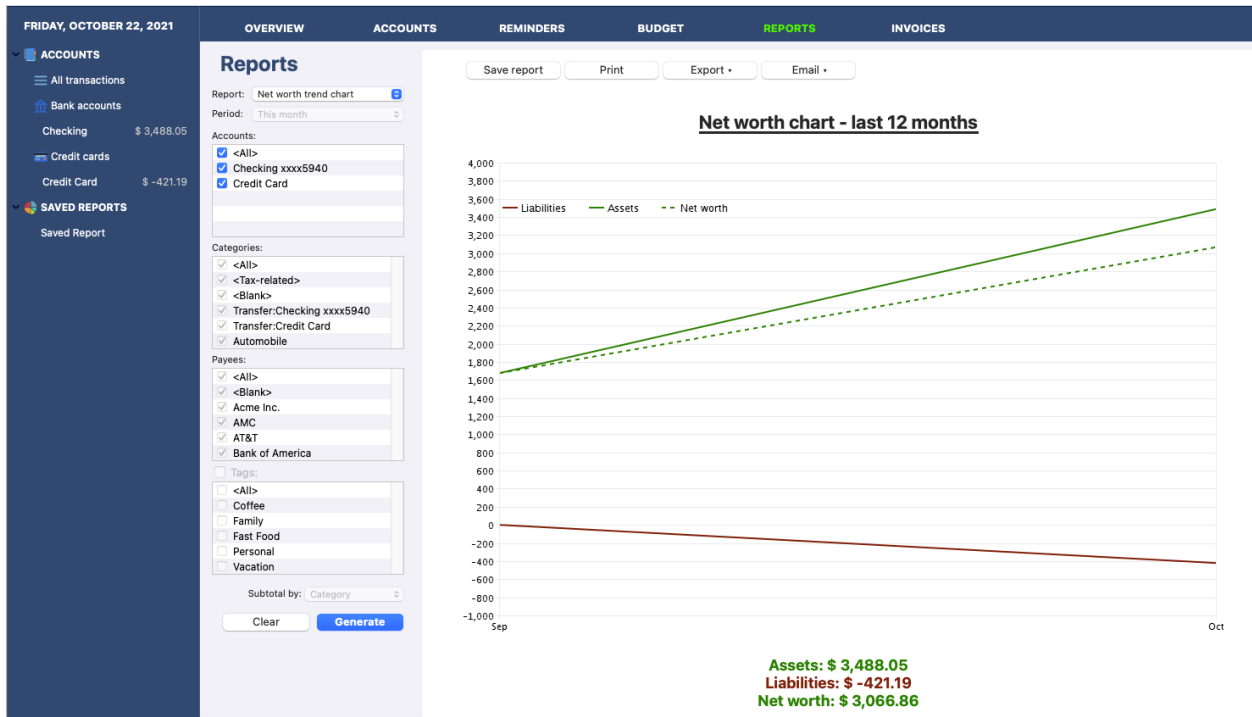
FRIDAY, OCTOBER 22, 2021

ACCOUNTS
All transactions
Bank accounts
Checking $ 3,488.05
Credit cards
Credit Card $ -421.19
SAVED REPORTS
Saved Report

OVERVIEW ACCOUNTS REMINDERS BUDGET REPORTS INVOICES

Reports
Report: Net worth trend chart
Period: This month
Accounts:
<All>
Checking xxxx5940
Credit Card
Categories:
<All>
<Tax-related>
<Blank>
Transfer:Checking xxxx5940
Transfer:Credit Card
Automobile
Payees:
<All>
<Blank>
Acme Inc.
AMC
AT&T
Bank of America
Tags:
<All>
Coffee
Family
Fast Food
Personal
Vacation
Subtotal by: Category
Clear Generate

Save report Print Export ▾ Email ▾

Net worth chart - last 12 months

Liabilities Assets Net worth

4,000
3,800
3,600
3,400
3,200
3,000
2,800
2,600
2,400
2,200
2,000
1,800
1,600
1,400
1,200
1,000
800
600
400
200
0
-200
-400
-600
-800
-1,000
Sep Oct

Assets: $ 3,488.05
Liabilities: $ -421.19
Net worth: $ 3,066.86